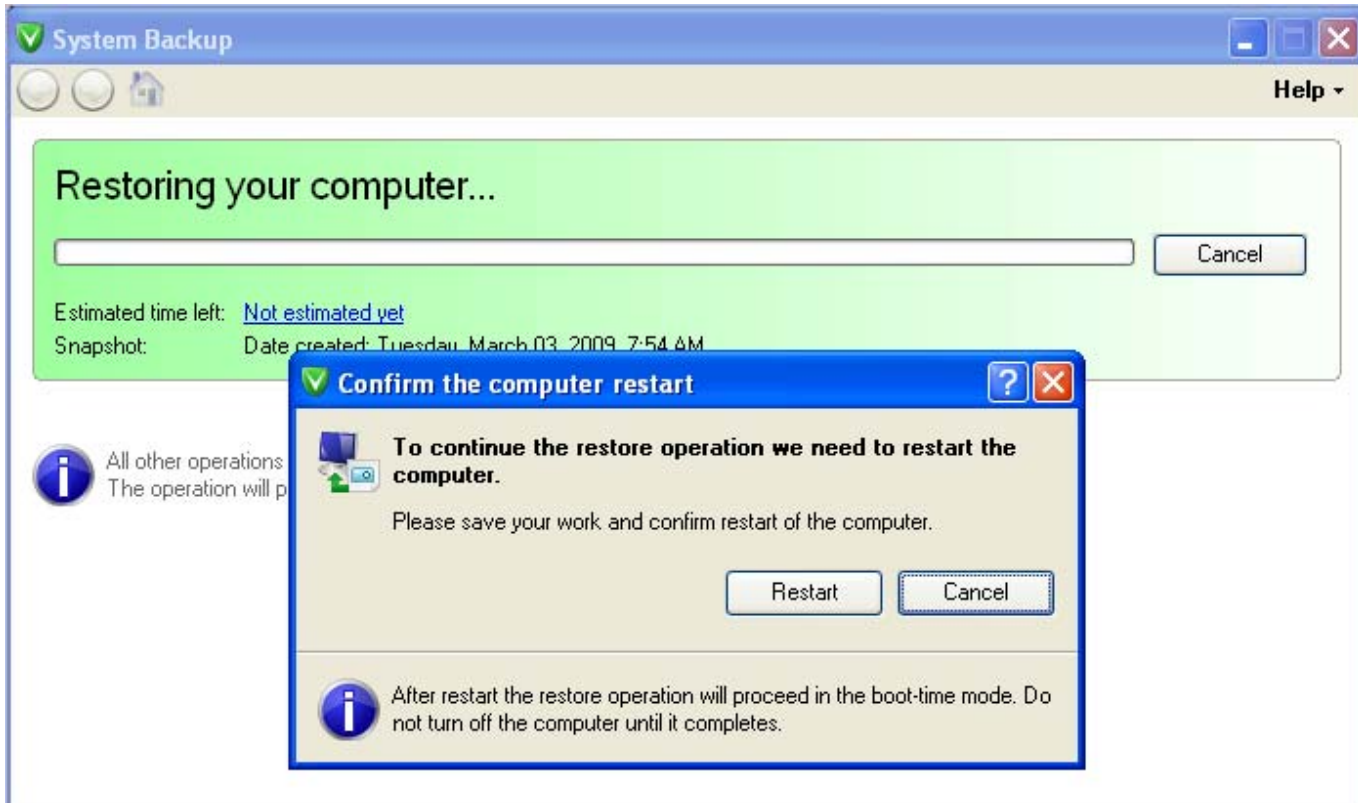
System Backup

Help ▾

Restoring your computer...

Cancel

Estimated time left: Not estimated yet
Snapshot: Date created: Tuesday, March 03, 2009, 7:54 AM

All other operations
The operation will p

Confirm the computer restart

To continue the restore operation we need to restart the computer.

Please save your work and confirm restart of the computer.

Restart Cancel

After restart the restore operation will proceed in the boot-time mode. Do not turn off the computer until it completes.